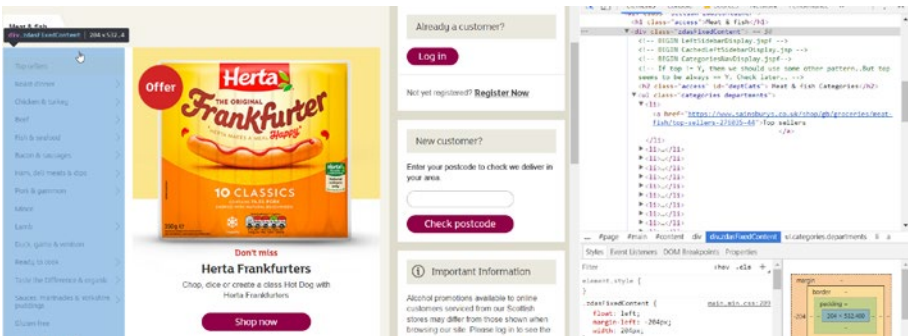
Meat & fish
div.zdasFixedContent 204 x 532.4

Top sellers
Award winners
Chicken & turkey
Beef
Fish & seafood
Bacon & sausages
Ham, deli meats & dips
Pork & gammon
Lamb
Lamb
Duck, game & venison
Ready to cook
Taste the Difference & organic
Sauces, marinades & sensitive pastings
Gluten free

Offer
Herta
THE ORIGINAL
Frankfurter
10 CLASSICS
Don't miss
Herta Frankfurters
Chop, dice or create a class Hot Dog with Herta Frankfurters
Shop now

Already a customer?
Log in
Not yet registered? Register Now

New customer?
Enter your postcode to check we deliver in your area.
Check postcode

Important Information
Alcohol promotions available to online customers serviced from our Scottish stores may differ from those shown when browsing our site. Please log in to see the

<h1 class="access">Meat & fish</h1>
<div class="zdasFixedContent"> == $0
<!-- BEGIN LeftSidebarDisplay.jspf -->
<!-- BEGIN CachedLeftSidebarDisplay.jsp -->
<!-- BEGIN CategoriesNavDisplay.jspf -->
<!-- If top = Y, then we should use some other pattern..But top seems to be always == Y. Check later... -->
<h2 class="access" id="deptCats">Meat & fish Categories</h2>
<ul class="categories departments">
<li>
<a href="https://www.sainsburys.co.uk/shop/gb/groceries/meat-fish/top-sellers-275035-44">Top sellers
</a>
</li>
<li>…</li>
<li>…</li>
<li>…</li>
<li>…</li>
<li>…</li>
<li>…</li>
<li>…</li>
<li>…</li>
<li>…</li>
<li>…</li>
<li>…</li>
<li>…</li>
<li>…</li>

#page #main #content div div.zdasFixedContent ul.categories.departments li a
Styles Event Listeners DOM Breakpoints Properties
Filter :hov .cls +
element.style {
}
.zdasFixedContent { main.min.css:209
float: left;
margin-left: -204px;
width: 204px;
margin
border
padding -
-204 - 204 × 532.400 -